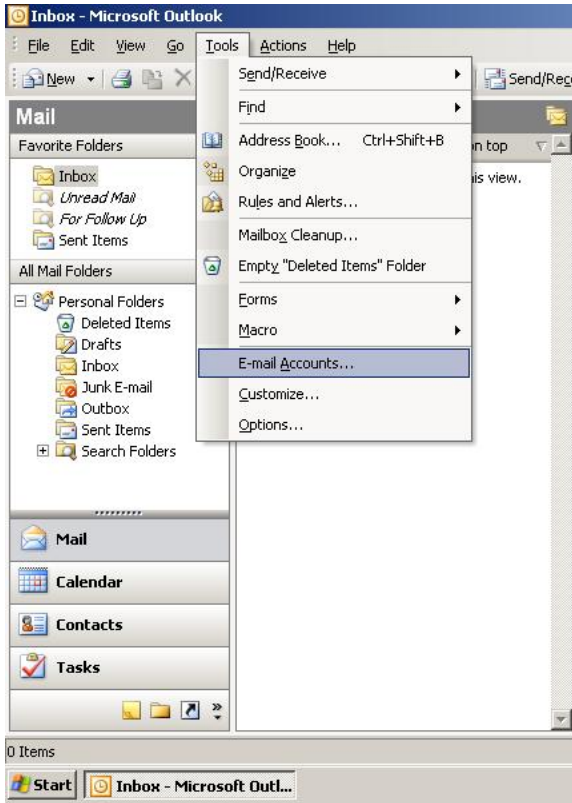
Inbox - Microsoft Outlook

File Edit View Go Tools Actions Help

New Send/Rec

Mail

Favorite Folders

Inbox
Unread Mail
For Follow Up
Sent Items

All Mail Folders

Personal Folders
Deleted Items
Drafts
Inbox
Junk E-mail
Outbox
Sent Items
Search Folders

Send/Receive
Find
Address Book... Ctrl+Shift+B
Organize
Rules and Alerts...
Mailbox Cleanup...
Empty "Deleted Items" Folder
Forms
Macro
E-mail Accounts...
Customize...
Options...

on top

is view.

Mail
Calendar
Contacts
Tasks

0 Items

Start Inbox - Microsoft Outl...